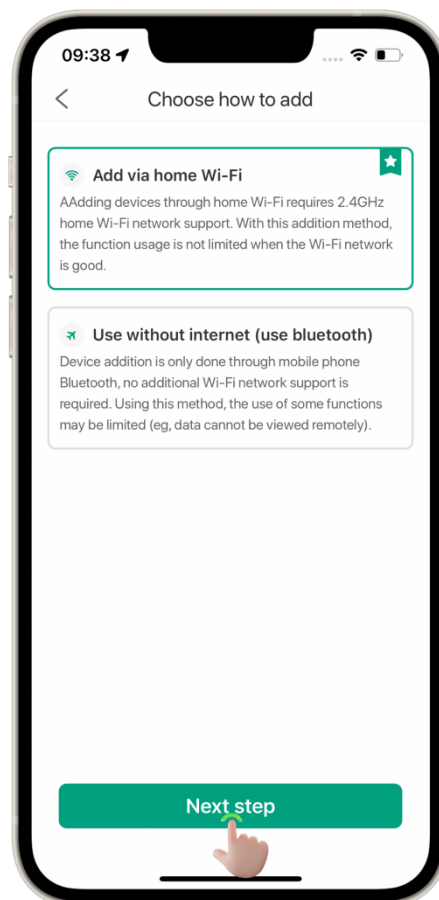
09:38

Choose how to add

Add via home Wi-Fi

AAdding devices through home Wi-Fi requires 2.4GHz home Wi-Fi network support. With this addition method, the function usage is not limited when the Wi-Fi network is good.

Use without internet (use bluetooth)

Device addition is only done through mobile phone Bluetooth, no additional Wi-Fi network support is required. Using this method, the use of some functions may be limited (eg, data cannot be viewed remotely).

Next step